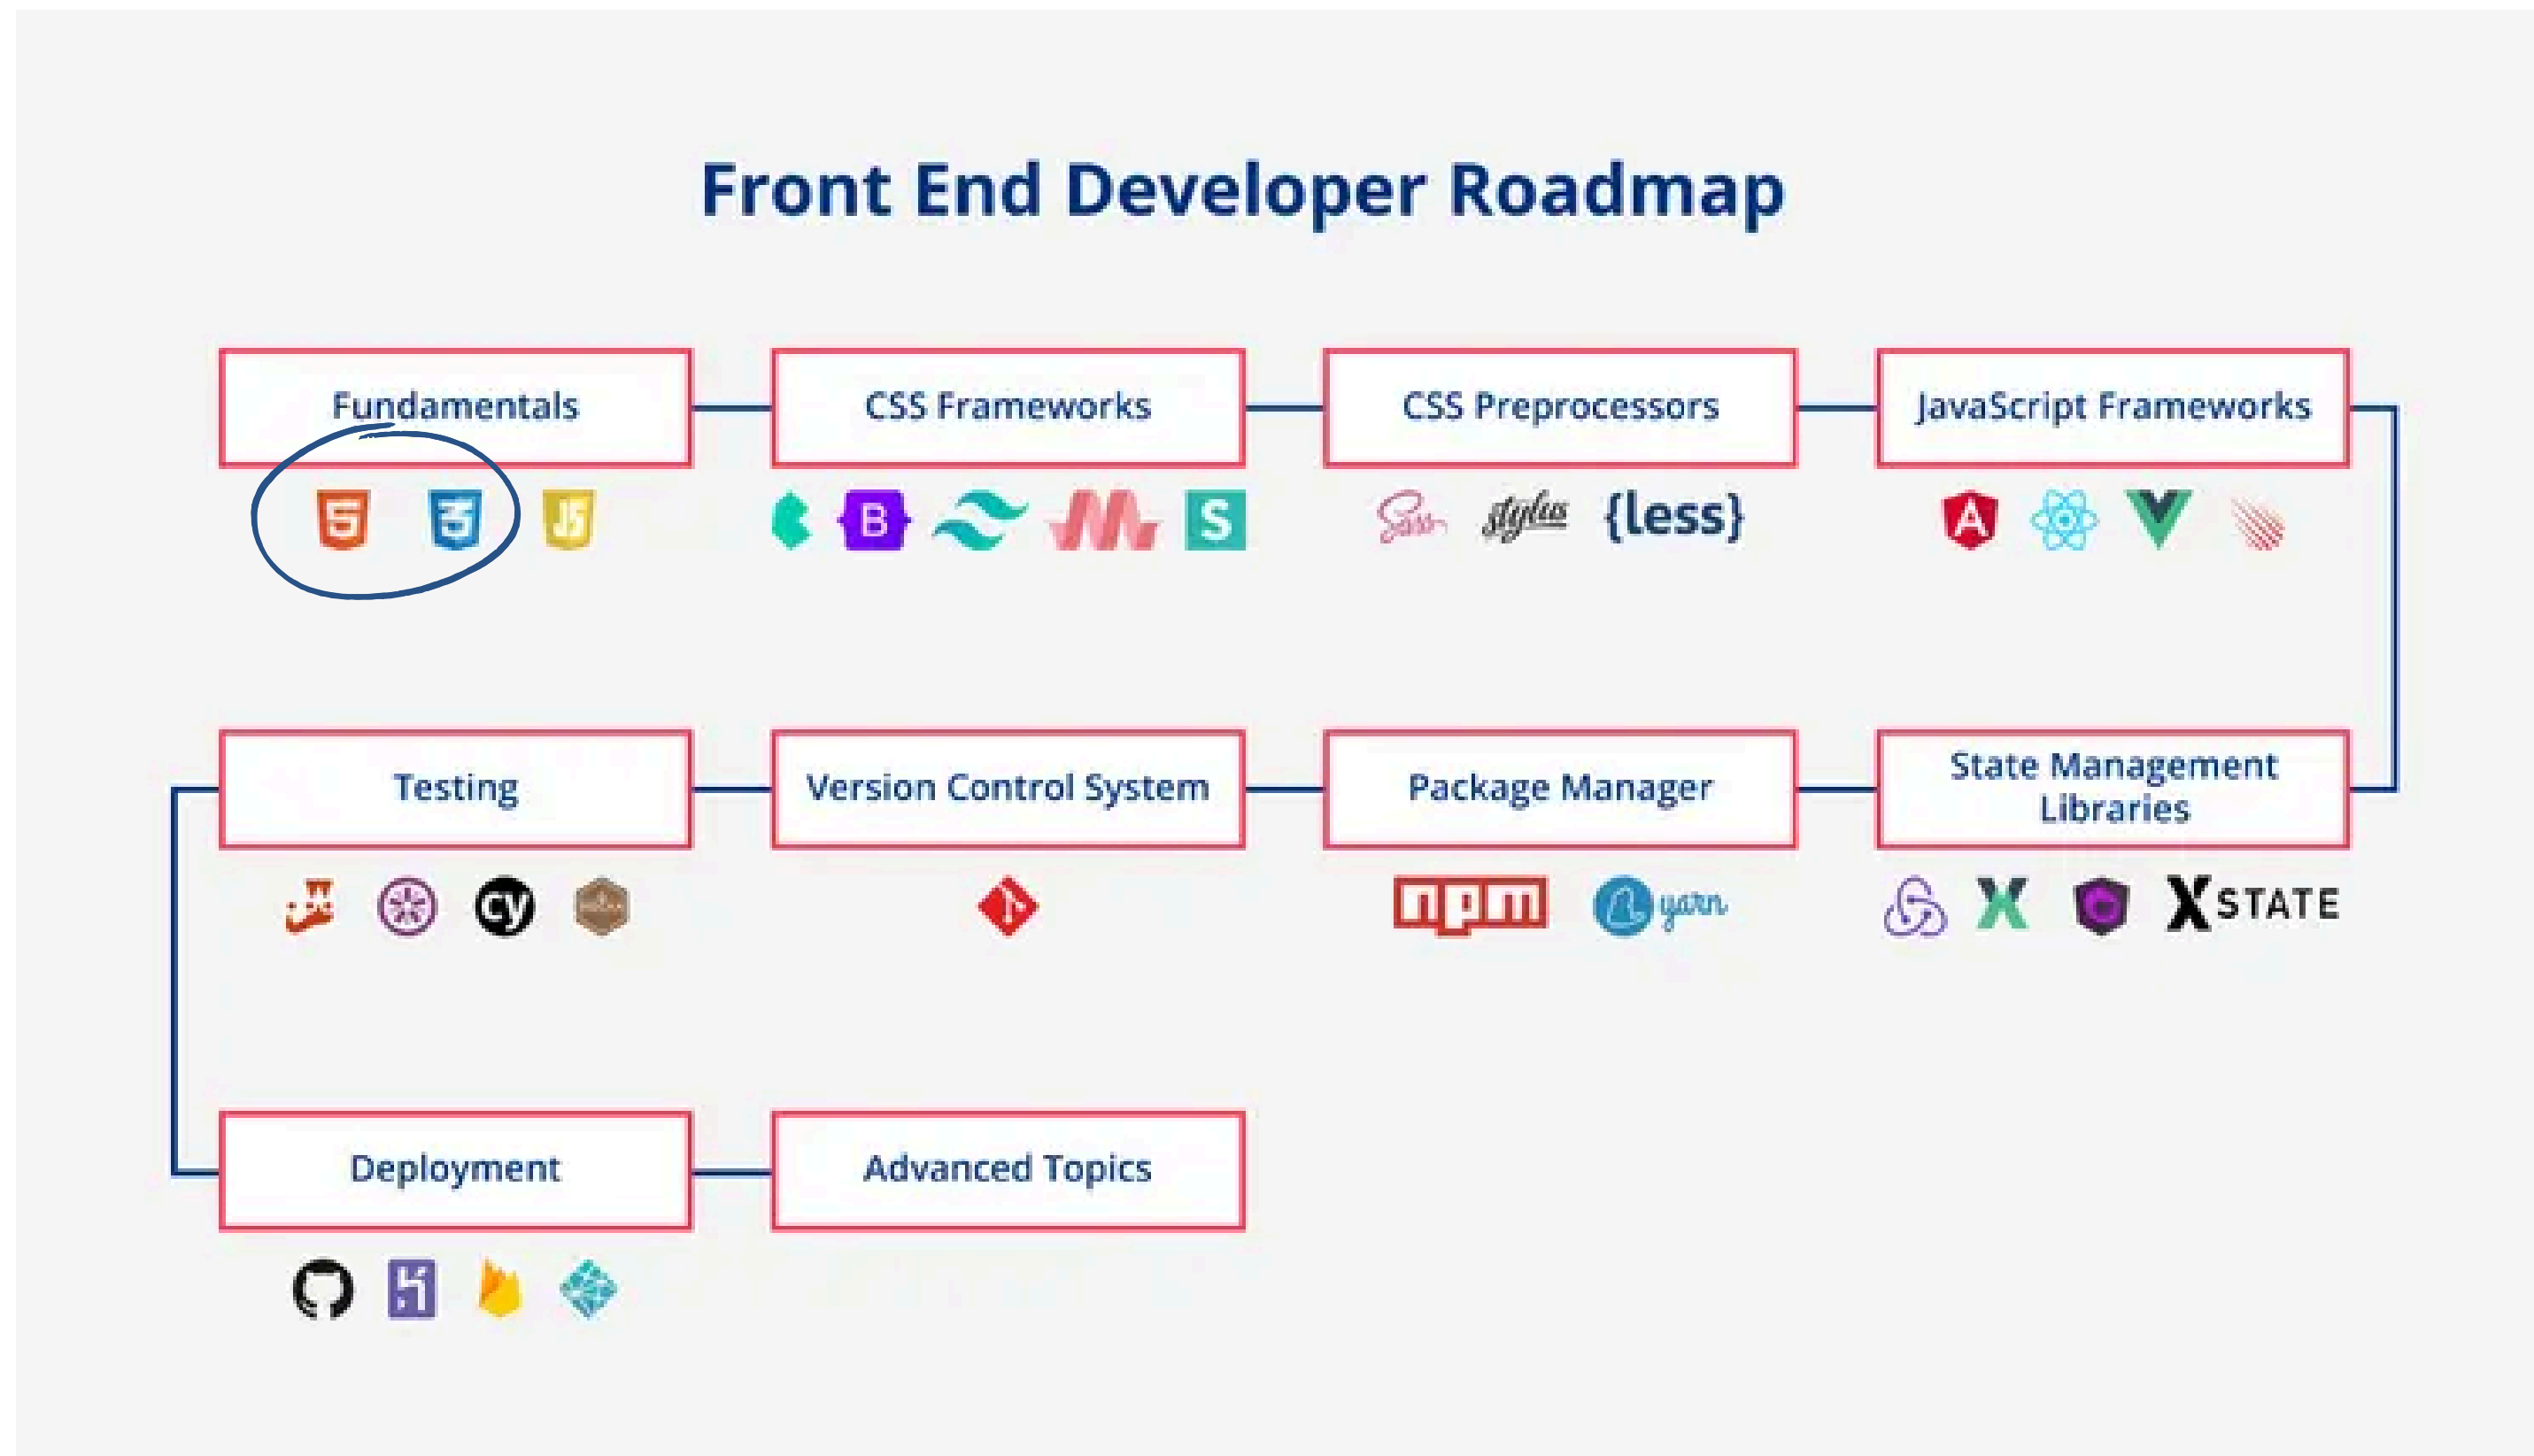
Front End Developer Roadmap

Fundamentals

5 3 JS

CSS Frameworks

B S

CSS Preprocessors

Sass stylus {less}

JavaScript Frameworks

A

Testing

cy

Version Control System

Package Manager

npm yarn

State Management Libraries

XSTATE

Deployment

Advanced Topics